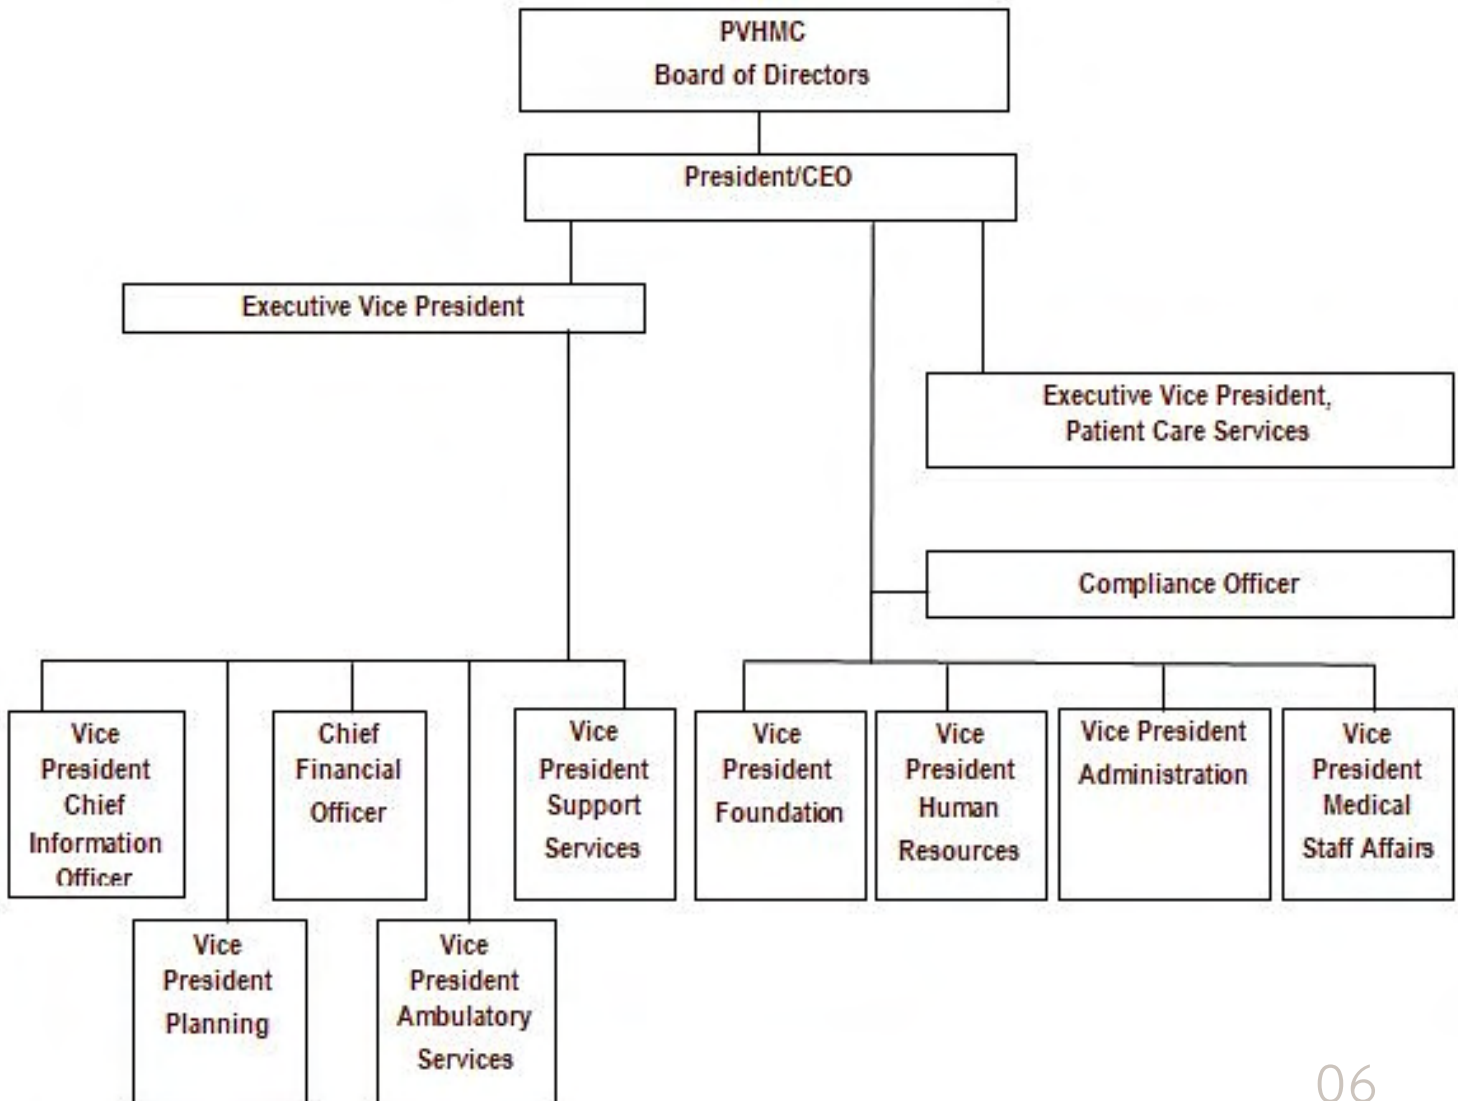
PVHMC
Board of Directors

President/CEO

Executive Vice President

Executive Vice President, Patient Care Services

Compliance Officer

Vice President Chief Information Officer

Chief Financial Officer

Vice President Support Services

Vice President Foundation

Vice President Human Resources

Vice President Administration

Vice President Medical Staff Affairs

Vice President Planning

Vice President Ambulatory Services

06